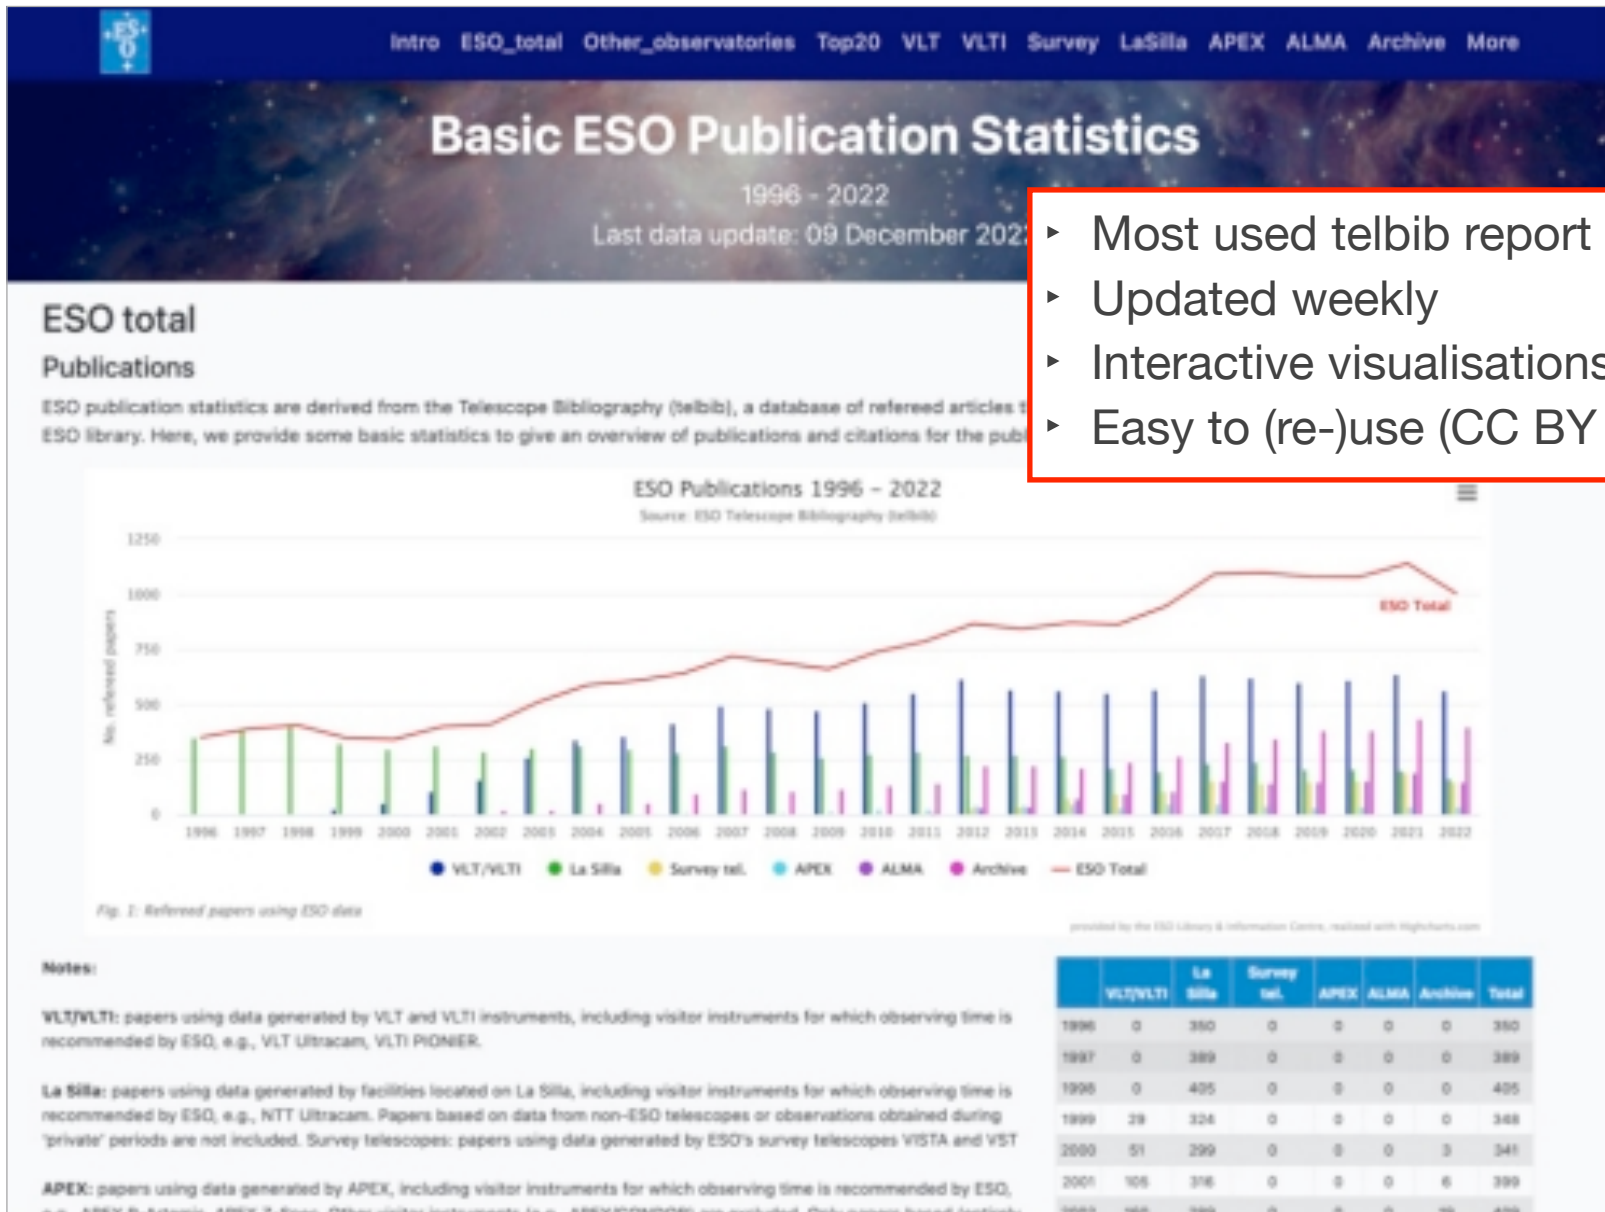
ESO

Intro ESO_total Other_observatories Top20 VLT VLTI Survey LaSilla APEX ALMA Archive More

Basic ESO Publication Statistics

1996 - 2022

Last data update: 09 December 202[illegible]

- Most used telbib report
- Updated weekly
- Interactive visualisations
- Easy to (re-)use (CC BY

ESO total

Publications

ESO publication statistics are derived from the Telescope Bibliography (telbib), a database of refereed articles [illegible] ESO library. Here, we provide some basic statistics to give an overview of publications and citations for the publ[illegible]

ESO Publications 1996 – 2022

Source: ESO Telescope Bibliography (telbib)

No. refereed papers

1250
1000
750
500
250
0

1996 1997 1998 1999 2000 2001 2002 2003 2004 2005 2006 2007 2008 2009 2010 2011 2012 2013 2014 2015 2016 2017 2018 2019 2020 2021 2022

ESO Total

VLT/VLTI La Silla Survey tel. APEX ALMA Archive ESO Total

Fig. 1: Refereed papers using ESO data

provided by the ESO Library & Information Centre, realised with Highcharts.com

Notes:

VLT/VLTI: papers using data generated by VLT and VLTI instruments, including visitor instruments for which observing time is recommended by ESO, e.g., VLT Ultracam, VLTI PIONIER.

La Silla: papers using data generated by facilities located on La Silla, including visitor instruments for which observing time is recommended by ESO, e.g., NTT Ultracam. Papers based on data from non-ESO telescopes or observations obtained during 'private' periods are not included. Survey telescopes: papers using data generated by ESO's survey telescopes VISTA and VST

APEX: papers using data generated by APEX, including visitor instruments for which observing time is recommended by ESO, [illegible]

| | VLT/VLTI | La Silla | Survey tel. | APEX | ALMA | Archive | Total |
|---|---|---|---|---|---|---|---|
| 1996 | 0 | 350 | 0 | 0 | 0 | 0 | 350 |
| 1997 | 0 | 389 | 0 | 0 | 0 | 0 | 389 |
| 1998 | 0 | 405 | 0 | 0 | 0 | 0 | 405 |
| 1999 | 28 | 324 | 0 | 0 | 0 | 0 | 348 |
| 2000 | 51 | 299 | 0 | 0 | 0 | 3 | 341 |
| 2001 | 105 | 316 | 0 | 0 | 0 | 6 | 399 |